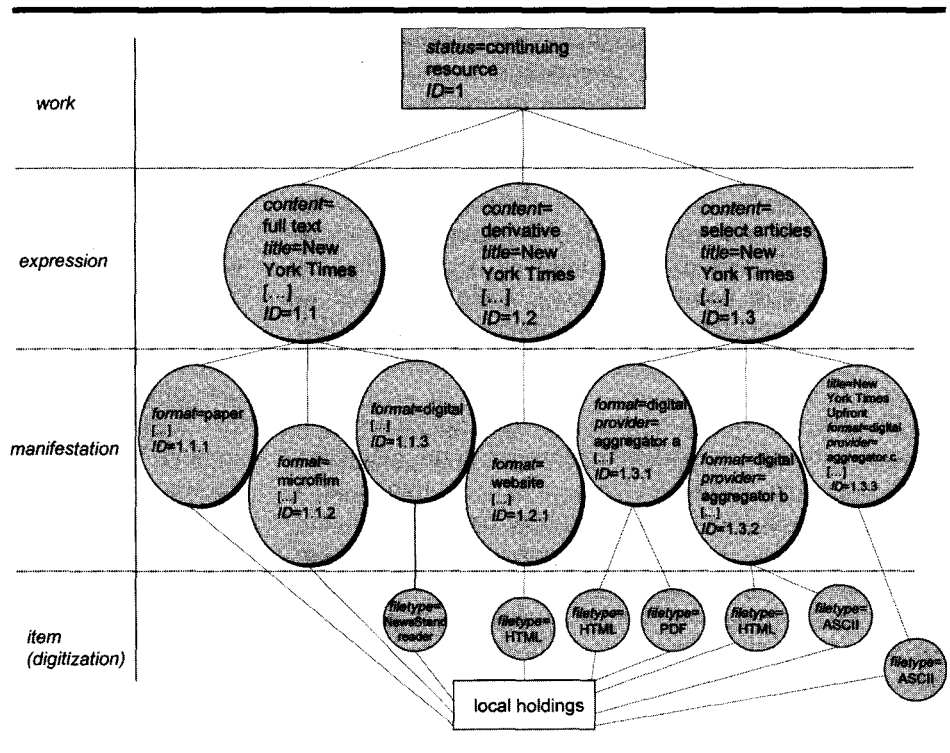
work

status=continuing resource
ID=1

expression

content=full text
title=New York Times
[...]
ID=1.1

content=derivative
title=New York Times
[...]
ID=1.2

content=select articles
title=New York Times
[...]
ID=1.3

manifestation

format=paper
[...]
ID=1.1.1

format=microfilm
[...]
ID=1.1.2

format=digital
[...]
ID=1.1.3

format=website
[...]
ID=1.2.1

format=digital
provider=aggregator a
[...]
ID=1.3.1

format=digital
provider=aggregator b
[...]
ID=1.3.2

title=New York Times Upfront
format=digital
provider=aggregator c
[...]
ID=1.3.3

item
(digitization)

filetype=NewsStand reader

filetype=HTML

filetype=HTML

filetype=PDF

filetype=HTML

filetype=ASCII

filetype=ASCII

local holdings